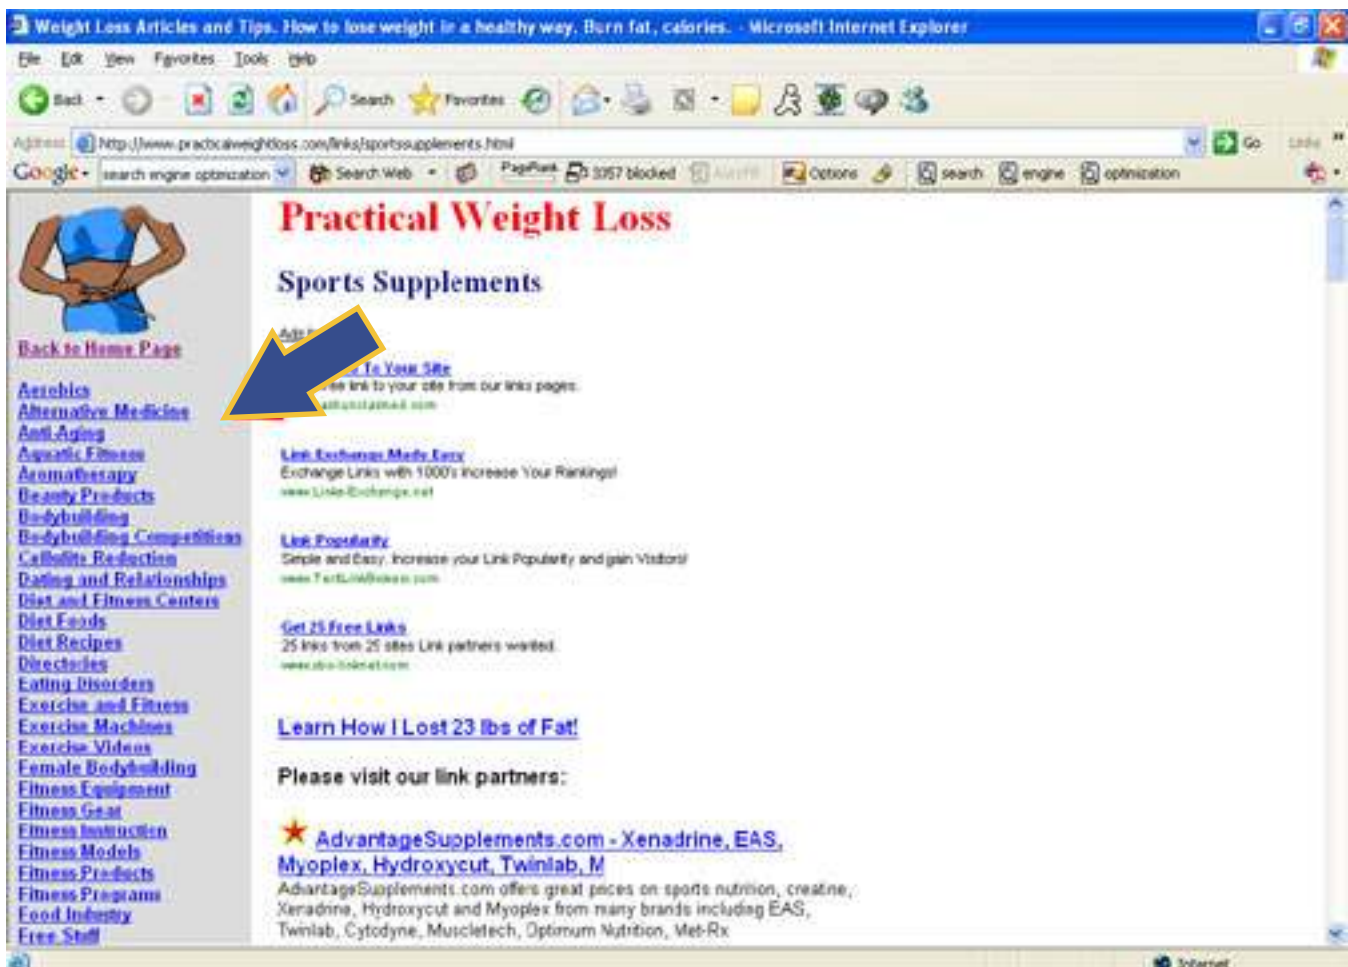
Weight Loss Articles and Tips. How to lose weight in a healthy way. Burn fat, calories. - Microsoft Internet Explorer

File Edit View Favorites Tools Help

Back Search Favorites

Address http://www.practicalweightloss.com/links/sportssupplements.html Go Links

Google search engine optimization Search Web PageRank 3357 blocked AutoFill Options search engine optimization

Back to Home Page

Aerobics
Alternative Medicine
Anti-Aging
Aquatic Fitness
Aromatherapy
Beauty Products
Bodybuilding
Bodybuilding Competitions
Cellulite Reduction
Dating and Relationships
Diet and Fitness Centers
Diet Foods
Diet Recipes
Directories
Eating Disorders
Exercise and Fitness
Exercise Machines
Exercise Videos
Female Bodybuilding
Fitness Equipment
Fitness Gear
Fitness Instruction
Fitness Models
Fitness Products
Fitness Programs
Food Industry
Free Stuff

Practical Weight Loss

Sports Supplements

Ads

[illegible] To Your Site
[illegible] link to your site from our links pages.
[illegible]

Link Exchange Made Easy
Exchange Links with 1000's Increase Your Rankings!
www.Link-Exchange.net

Link Popularity
Simple and Easy. Increase your Link Popularity and gain Visitors!
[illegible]

Get 25 Free Links
25 links from 25 sites Link partners wanted.
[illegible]

Learn How I Lost 23 lbs of Fat!

Please visit our link partners:

AdvantageSupplements.com - Xenadrine, EAS, Myoplex, Hydroxycut, Twinlab, M
AdvantageSupplements.com offers great prices on sports nutrition, creatine, Xenadrine, Hydroxycut and Myoplex from many brands including EAS, Twinlab, Cytodyne, Muscletech, Optimum Nutrition, Met-Rx

Internet